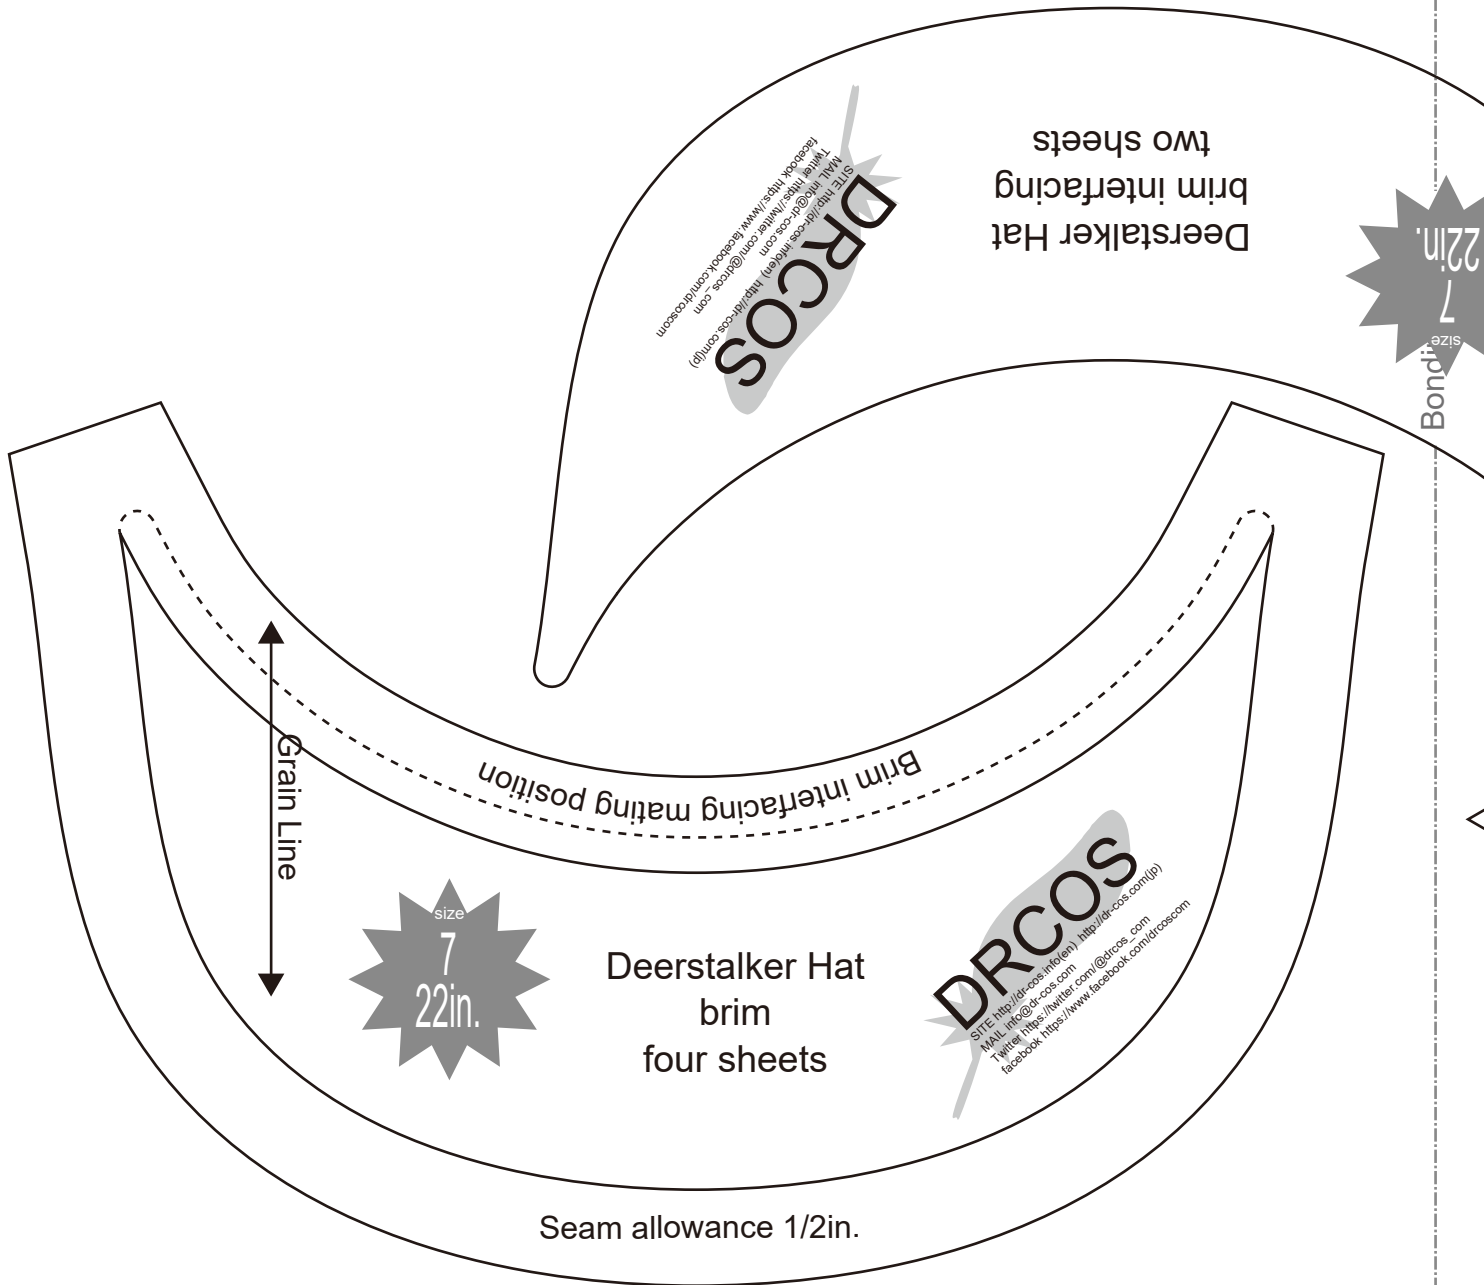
Deerstalker Hat
brim interfacing
two sheets

DRCOS
SITE http://dr-cos.info(en) http://dr-cos.com(jp)
MAIL info@dr-cos.com
Twitter https://twitter.com/@drcos_com
facebook https://www.facebook.com/drcoscom

size
7
22in.
Bondi

Brim interfacing mating position

Grain Line

size
7
22in.

Deerstalker Hat
brim
four sheets

DRCOS
SITE http://dr-cos.info(en) http://dr-cos.com(jp)
MAIL info@dr-cos.com
Twitter https://twitter.com/@drcos_com
facebook https://www.facebook.com/drcoscom

Seam allowance 1/2in.